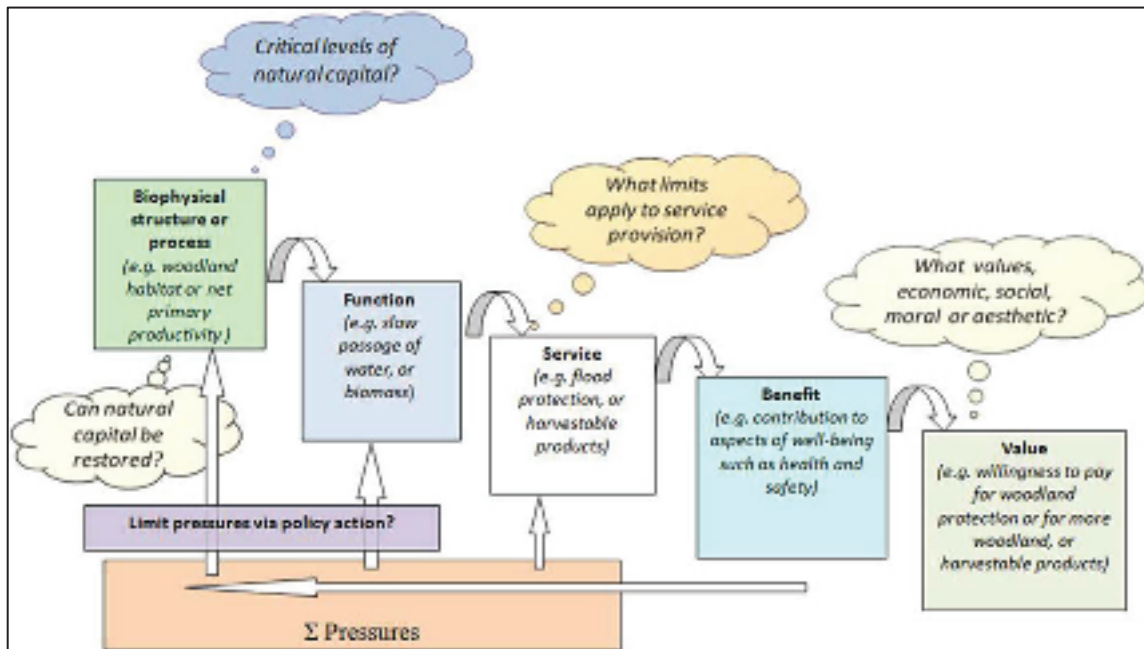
Critical levels of natural capital?

Biophysical structure or process
(e.g. woodland habitat or net primary productivity )

What limits apply to service provision?

Function
(e.g. slow passage of water, or biomass)

Service
(e.g. flood protection, or harvestable products)

What values, economic, social, moral or aesthetic?

Benefit
(e.g. contribution to aspects of well-being such as health and safety)

Value
(e.g. willingness to pay for woodland protection or for more woodland, or harvestable products)

Can natural capital be restored?

Limit pressures via policy action?

$\Sigma$ Pressures